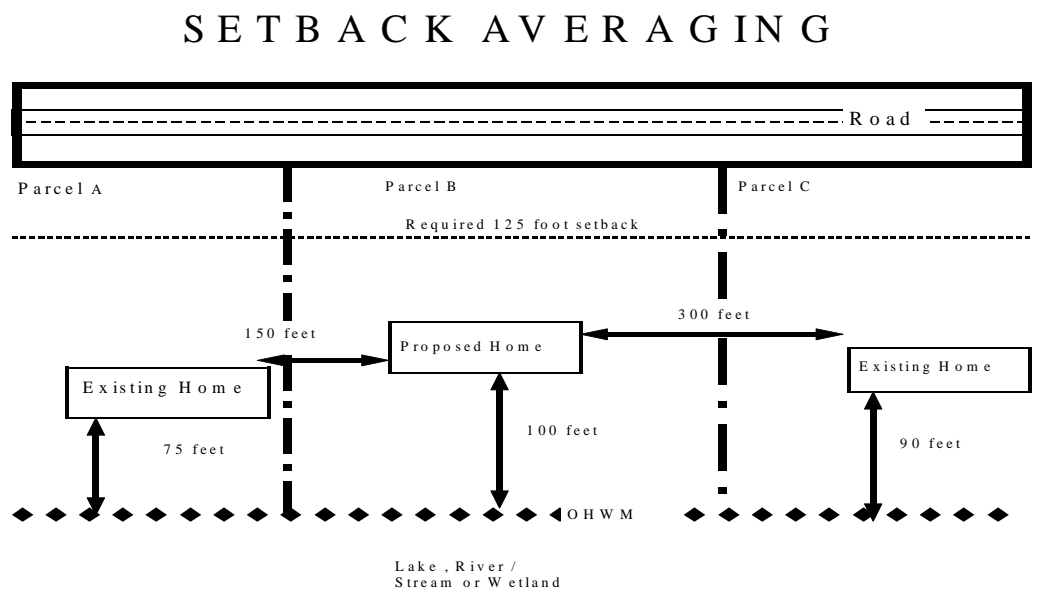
SETBACK AVERAGING

Road

Parcel A

Parcel B

Parcel C

Required 125 foot setback

150 feet

Proposed Home

300 feet

Existing Home

Existing Home

100 feet

75 feet

90 feet

OHWM

Lake, River / Stream or Wetland